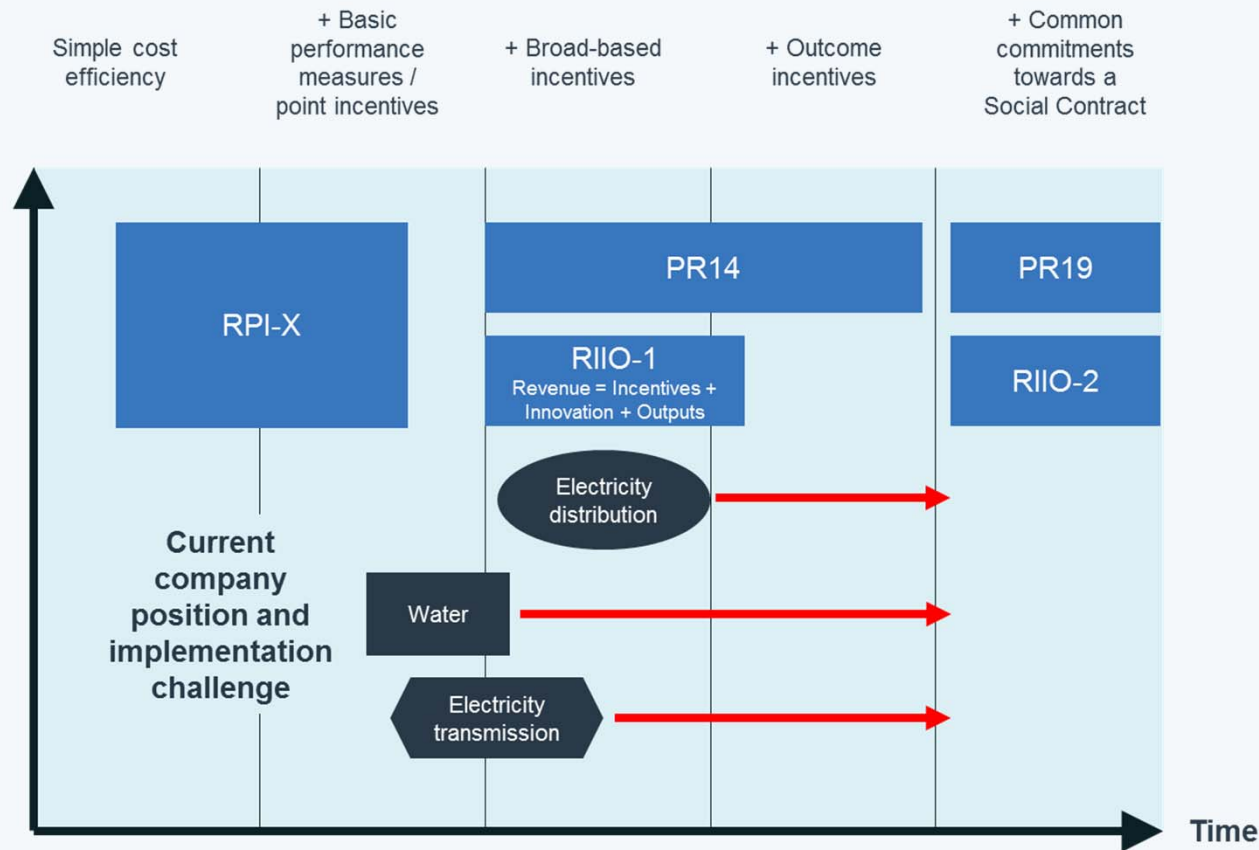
Simple cost efficiency

+ Basic performance measures / point incentives

+ Broad-based incentives

+ Outcome incentives

+ Common commitments towards a Social Contract

RPI-X

PR14

PR19

RIIO-1
Revenue = Incentives + Innovation + Outputs

RIIO-2

Electricity distribution

Current company position and implementation challenge

Water

Electricity transmission

Time